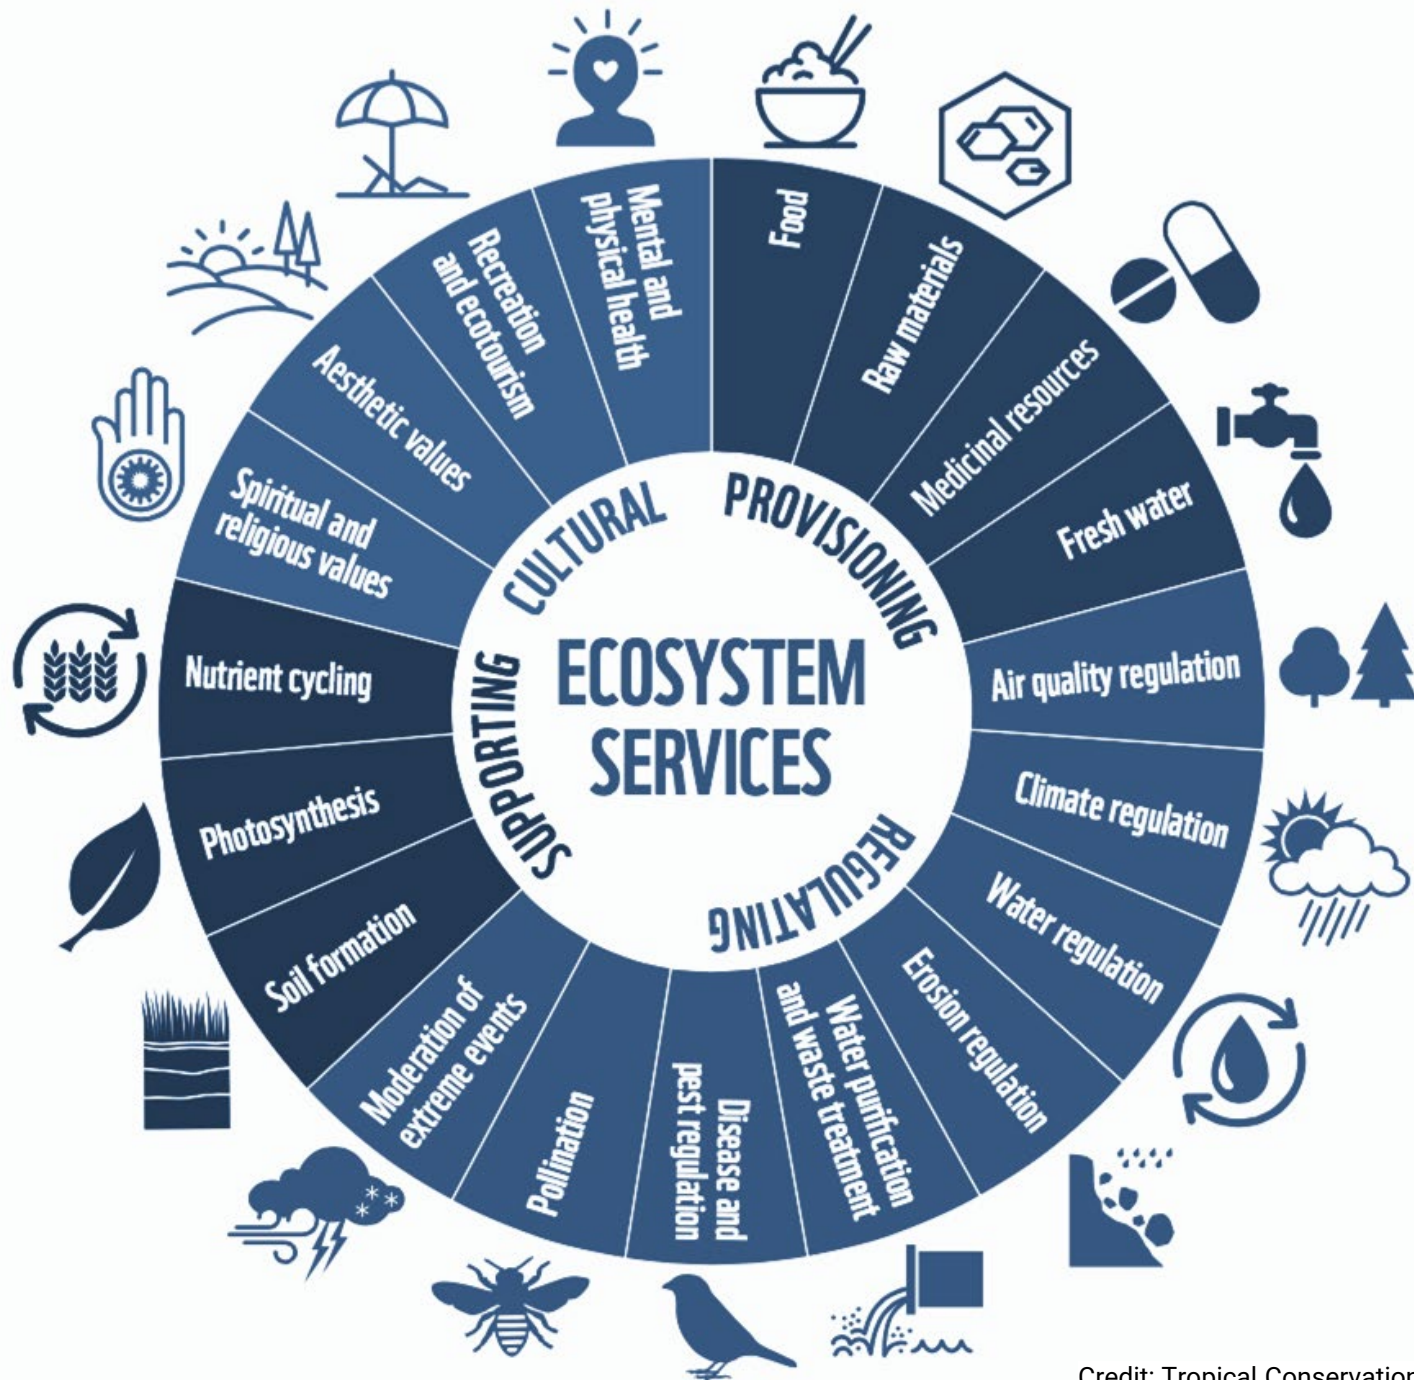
ECOSYSTEM SERVICES

PROVISIONING
Food
Raw materials
Medicinal resources
Fresh water

REGULATING
Air quality regulation
Climate regulation
Water regulation
Erosion regulation
Water purification and waste treatment
Disease and pest regulation
Pollination
Moderation of extreme events

SUPPORTING
Soil formation
Photosynthesis
Nutrient cycling

CULTURAL
Spiritual and religious values
Aesthetic values
Recreation and ecotourism
Mental and physical health

Credit: Tropical Conservation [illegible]